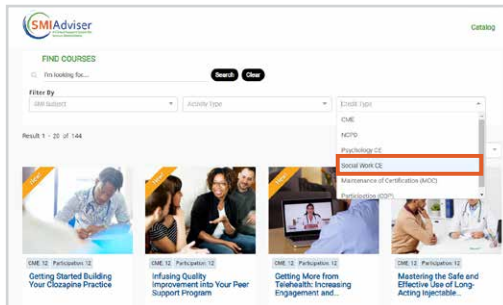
SMIAdviser

Catalog

FIND COURSES

I'm looking for...

Search Clear

Filter By

SMI Subject

Activity Type

Credit Type

CME

NCPD

Psychology CE

Social Work CE

Maintenance of Certification (MOC)

Participation (CCP)

Result 1 - 20 of 144

New

CME 12 Participation 12

Getting Started Building Your Clozapine Practice

New

CME 12 Participation 12

Infusing Quality Improvement into Your Peer Support Program

New

CME 12 Participation 12

Getting More from Telehealth: Increasing Engagement and...

New

CME 12 Participation 12

Mastering the Safe and Effective Use of Long-Acting Injectable...